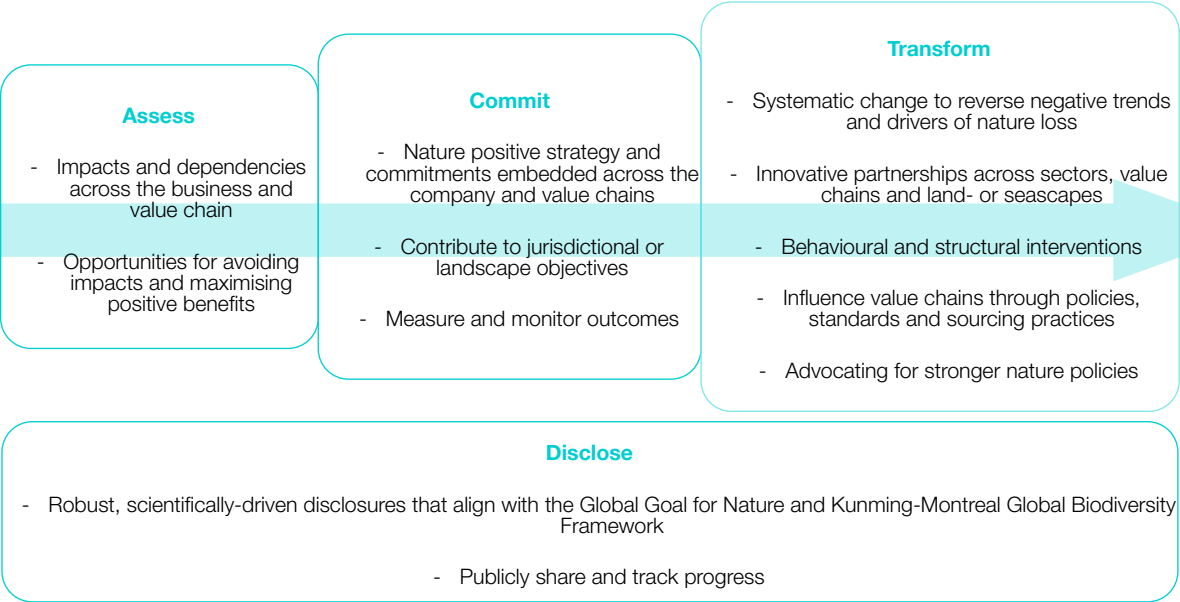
Assess

- Impacts and dependencies across the business and value chain

- Opportunities for avoiding impacts and maximising positive benefits

Commit

- Nature positive strategy and commitments embedded across the company and value chains

- Contribute to jurisdictional or landscape objectives

- Measure and monitor outcomes

Transform

- Systematic change to reverse negative trends and drivers of nature loss

- Innovative partnerships across sectors, value chains and land- or seascapes

- Behavioural and structural interventions

- Influence value chains through policies, standards and sourcing practices

- Advocating for stronger nature policies

Disclose

- Robust, scientifically-driven disclosures that align with the Global Goal for Nature and Kunming-Montreal Global Biodiversity Framework

- Publicly share and track progress